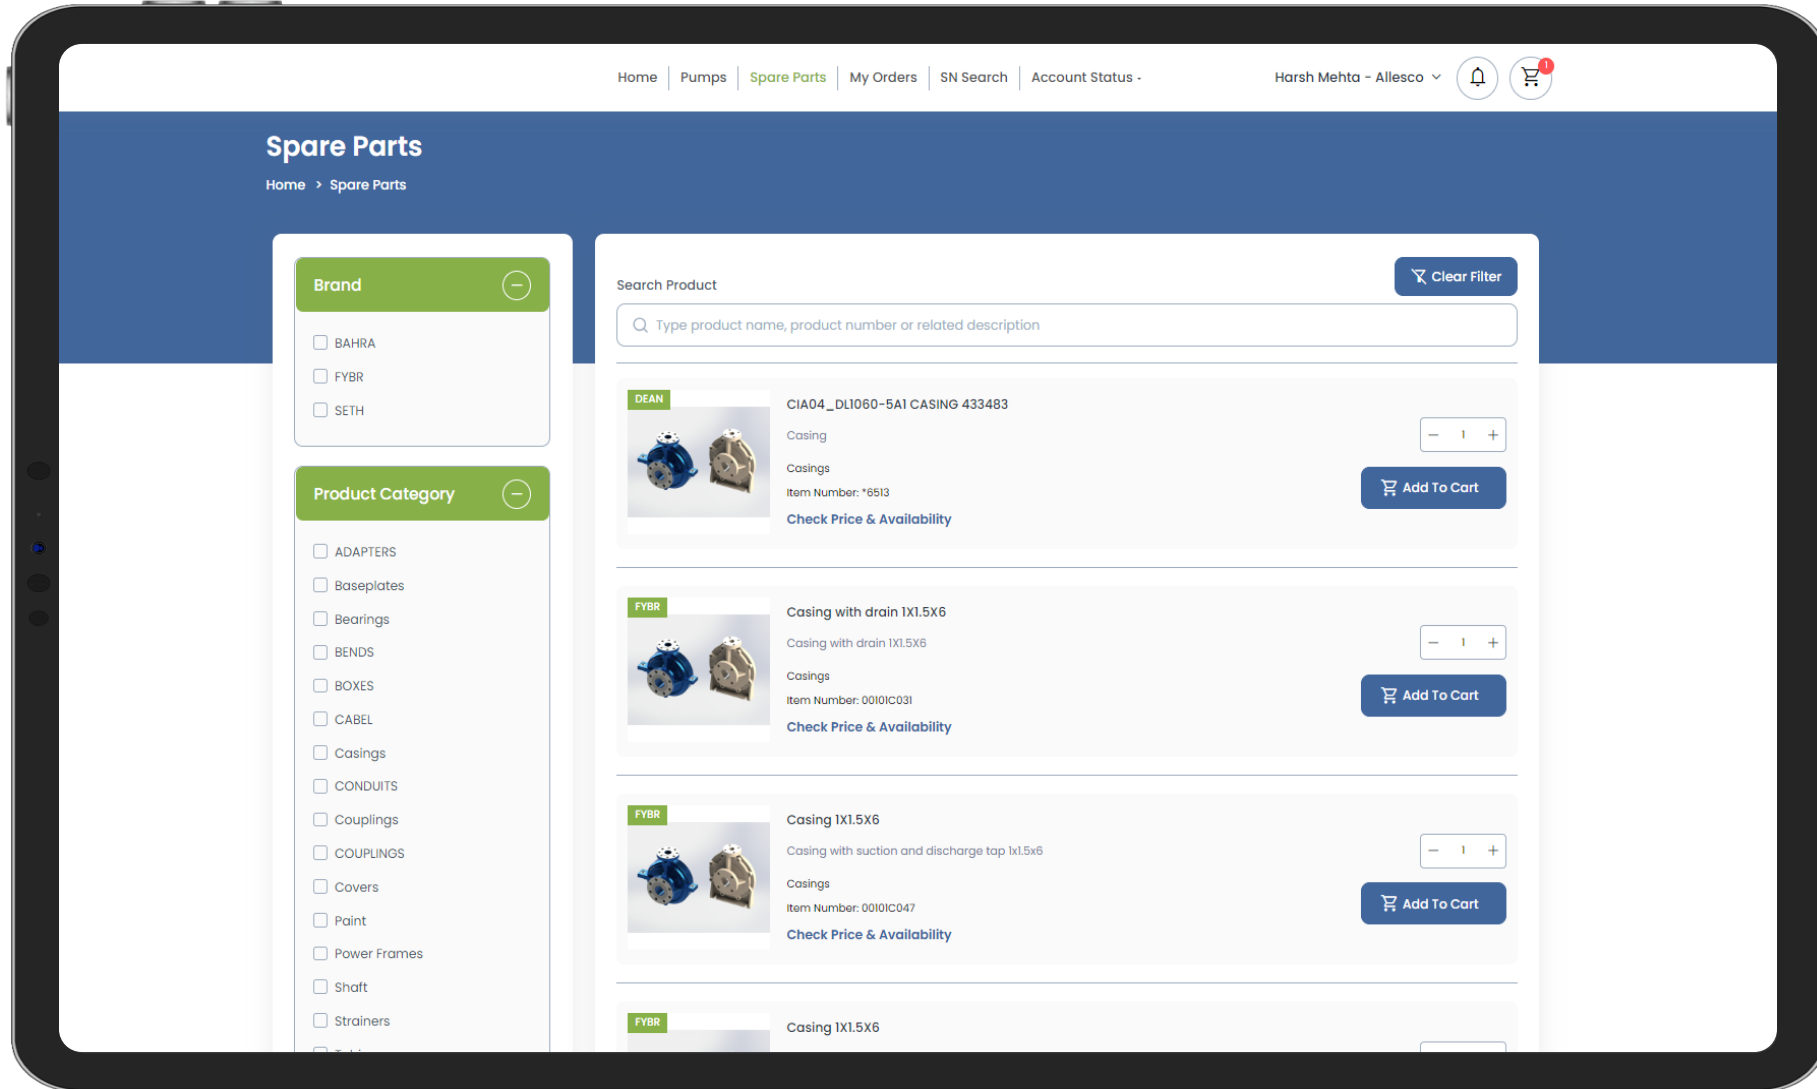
Home | Pumps | Spare Parts | My Orders | SN Search | Account Status -

Harsh Mehta - Allesco

1

Spare Parts

Home > Spare Parts

Brand

BAHRA
FYBR
SETH

Product Category

ADAPTERS
Baseplates
Bearings
BENDS
BOXES
CABEL
Casings
CONDUITS
Couplings
COUPLINGS
Covers
Paint
Power Frames
Shaft
Strainers

Search Product

Clear Filter

Type product name, product number or related description

DEAN

CIA04_DL1060-5A1 CASING 433483

Casing

Casings

Item Number: *6513

Check Price & Availability

− 1 +

Add To Cart

FYBR

Casing with drain 1X1.5X6

Casing with drain 1X1.5X6

Casings

Item Number: 00101C031

Check Price & Availability

− 1 +

Add To Cart

FYBR

Casing 1X1.5X6

Casing with suction and discharge tap 1x1.5x6

Casings

Item Number: 00101C047

Check Price & Availability

− 1 +

Add To Cart

FYBR

Casing 1X1.5X6